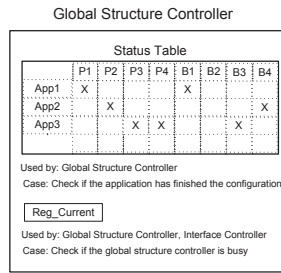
Global Structure Controller

Status Table

| | P1 | P2 | P3 | P4 | B1 | B2 | B3 | B4 |
|---|---|---|---|---|---|---|---|---|
| App1 | X | | | | X | | | |
| App2 | | X | | | | | | X |
| App3 | | | X | X | | | X | |

Used by: Global Structure Controller
Case: Check if the application has finished the configuration

Reg_Current

Used by: Global Structure Controller, Interface Controller
Case: Check if the global structure controller is busy